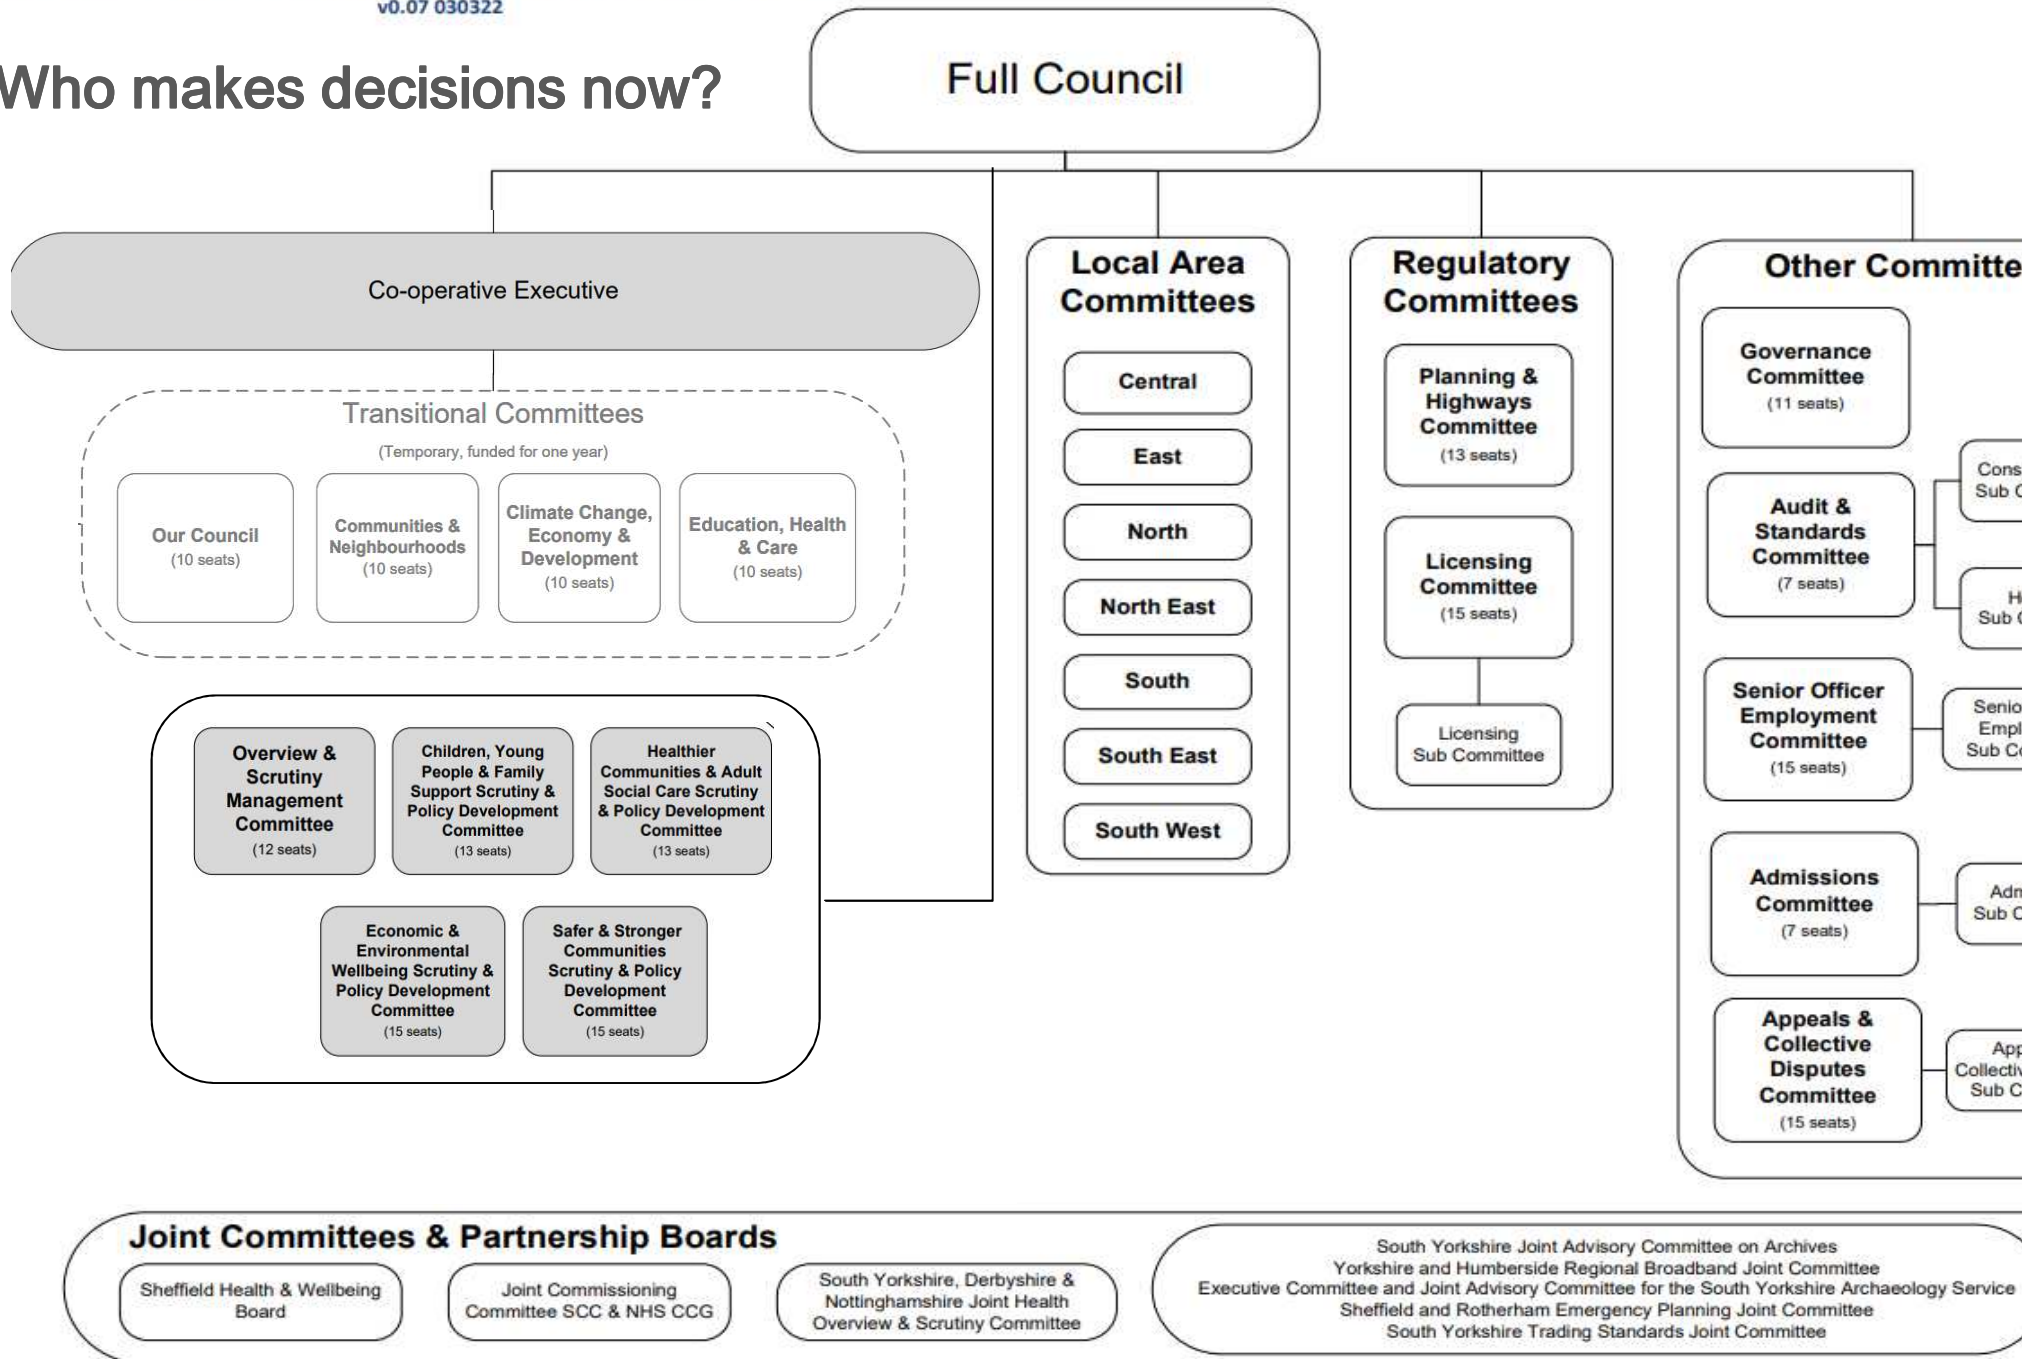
v0.07 030322

Who makes decisions now?

Full Council

Co-operative Executive

Transitional Committees

(Temporary, funded for one year)

Our Council
(10 seats)

Communities & Neighbourhoods
(10 seats)

Climate Change, Economy & Development
(10 seats)

Education, Health & Care
(10 seats)

Overview & Scrutiny Management Committee
(12 seats)

Children, Young People & Family Support Scrutiny & Policy Development Committee
(13 seats)

Healthier Communities & Adult Social Care Scrutiny & Policy Development Committee
(13 seats)

Economic & Environmental Wellbeing Scrutiny & Policy Development Committee
(15 seats)

Safer & Stronger Communities Scrutiny & Policy Development Committee
(15 seats)

Local Area Committees

Central

East

North

North East

South

South East

South West

Regulatory Committees

Planning & Highways Committee
(13 seats)

Licensing Committee
(15 seats)

Licensing Sub Committee

Other Committe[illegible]

Governance Committee
(11 seats)

Audit & Standards Committee
(7 seats)

Cons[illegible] Sub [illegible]

H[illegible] Sub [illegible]

Senior Officer Employment Committee
(15 seats)

Senio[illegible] Empl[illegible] Sub C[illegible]

Admissions Committee
(7 seats)

Adm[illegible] Sub C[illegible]

Appeals & Collective Disputes Committee
(15 seats)

App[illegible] Collectiv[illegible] Sub C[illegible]

Joint Committees & Partnership Boards

Sheffield Health & Wellbeing Board

Joint Commissioning Committee SCC & NHS CCG

South Yorkshire, Derbyshire & Nottinghamshire Joint Health Overview & Scrutiny Committee

South Yorkshire Joint Advisory Committee on Archives
Yorkshire and Humberside Regional Broadband Joint Committee
Executive Committee and Joint Advisory Committee for the South Yorkshire Archaeology Service
Sheffield and Rotherham Emergency Planning Joint Committee
South Yorkshire Trading Standards Joint Committee